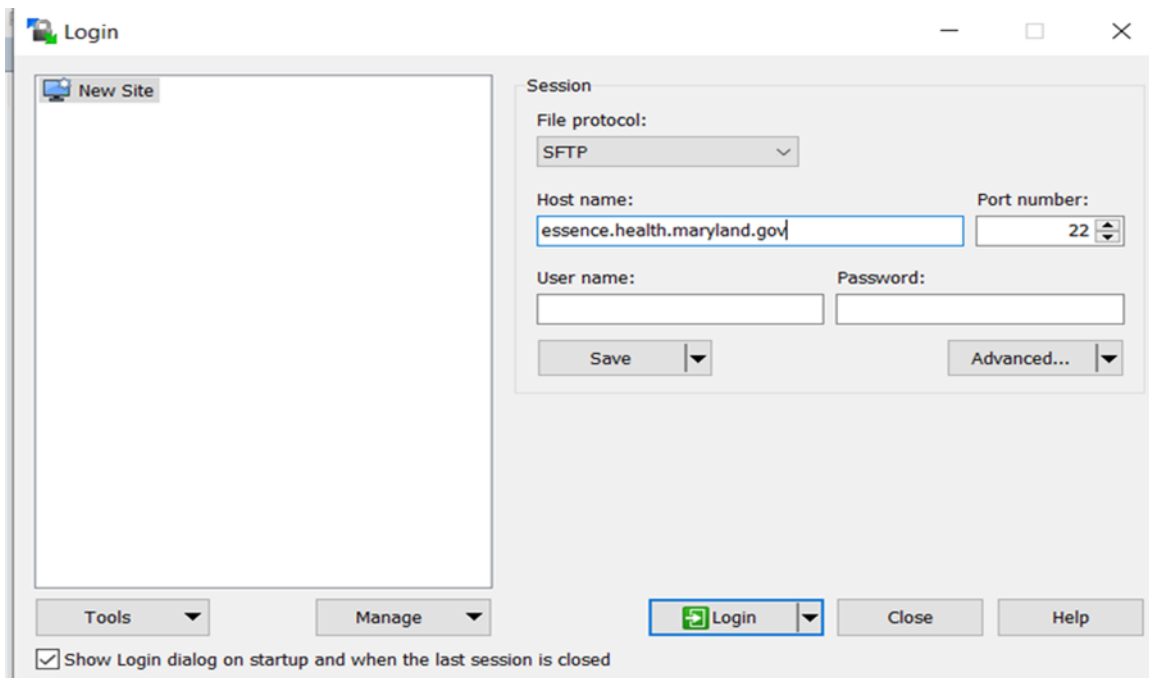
Login

New Site

Session

File protocol:

SFTP

Host name:

essence.health.maryland.gov

Port number:

22

User name:

Password:

Save

Advanced...

Tools

Manage

Login

Close

Help

Show Login dialog on startup and when the last session is closed